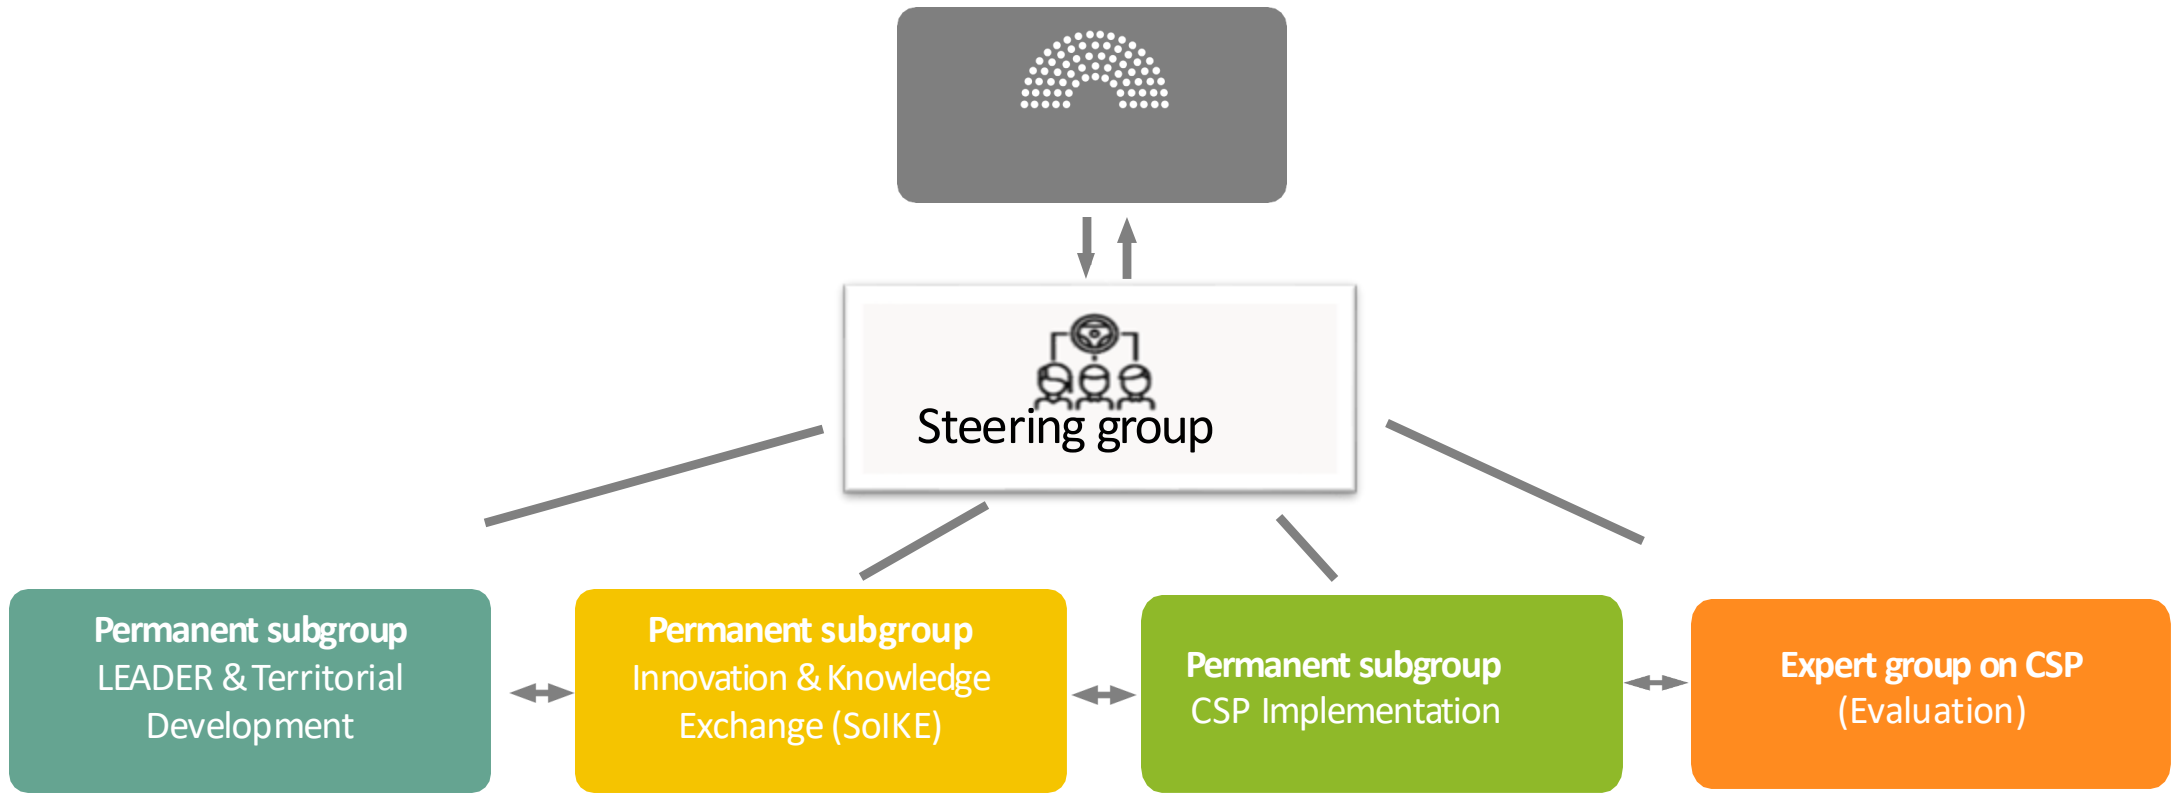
Steering group

Permanent subgroup
LEADER & Territorial Development

Permanent subgroup
Innovation & Knowledge Exchange (SoIKE)

Permanent subgroup
CSP Implementation

Expert group on CSP
(Evaluation)